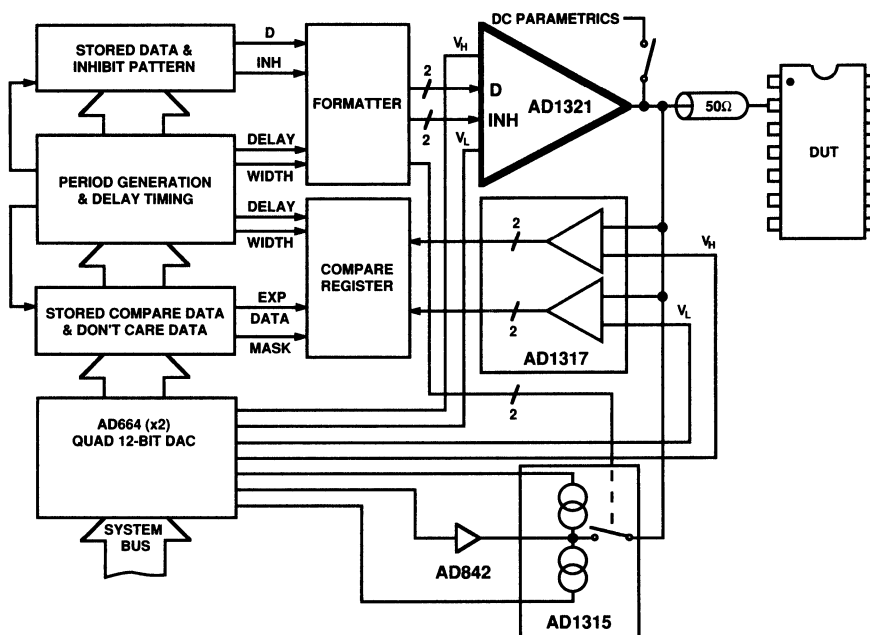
STORED DATA & INHIBIT PATTERN

D

INH

FORMATTER

$V_H$

2

D

2

INH

$V_L$

AD1321

DC PARAMETRICS

50Ω

DUT

PERIOD GENERATION & DELAY TIMING

DELAY

WIDTH

DELAY

WIDTH

COMPARE REGISTER

2

2

$V_H$

$V_L$

AD1317

STORED COMPARE DATA & DON'T CARE DATA

EXP

DATA

MASK

AD664 (x2) QUAD 12-BIT DAC

2

SYSTEM BUS

AD842

AD1315